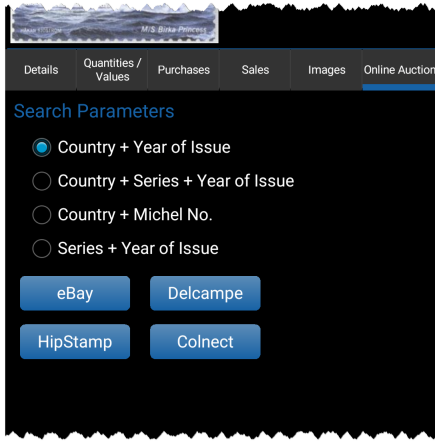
M/S Birka Princess

Details | Quantities / Values | Purchases | Sales | Images | Online Auction

Search Parameters

Country + Year of Issue

Country + Series + Year of Issue

Country + Michel No.

Series + Year of Issue

eBay

Delcampe

HipStamp

Colnect